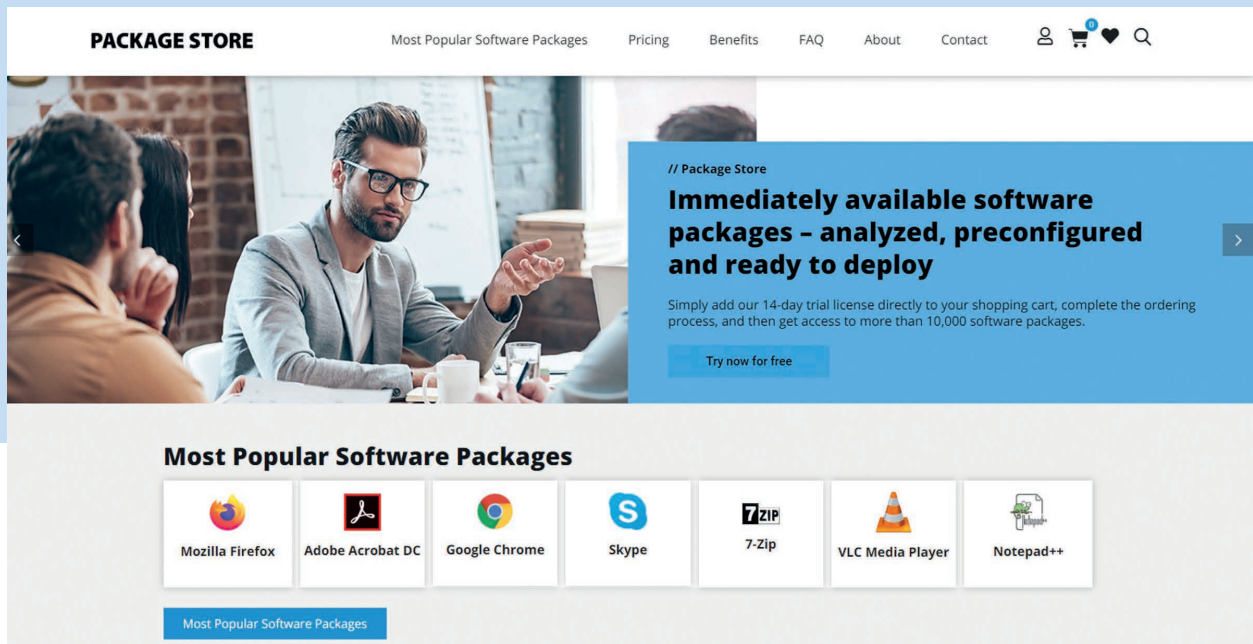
PACKAGE STORE

Most Popular Software Packages    Pricing    Benefits    FAQ    About    Contact

0

// Package Store

Immediately available software packages – analyzed, preconfigured and ready to deploy

Simply add our 14-day trial license directly to your shopping cart, complete the ordering process, and then get access to more than 10,000 software packages.

Try now for free

Most Popular Software Packages

Mozilla Firefox

Adobe Acrobat DC

Google Chrome

Skype

7ZIP
7-Zip

VLC Media Player

Notepad++

Most Popular Software Packages